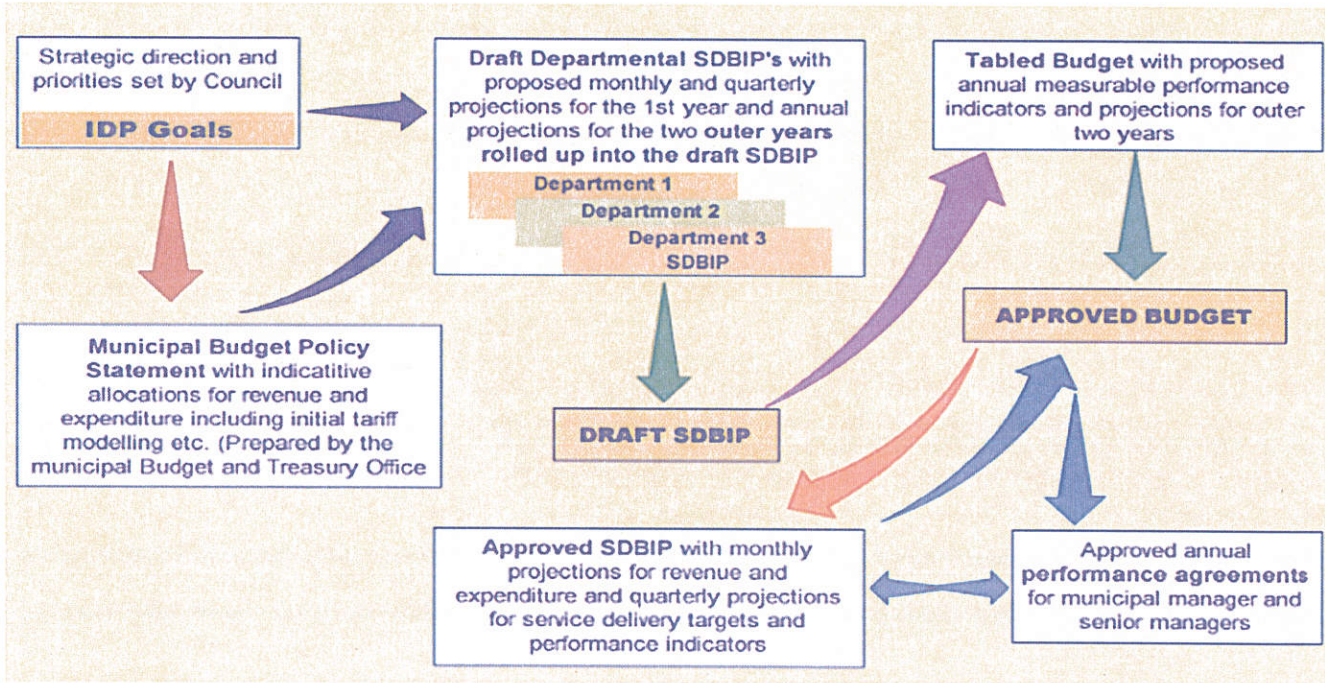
Strategic direction and priorities set by Council

IDP Goals

Draft Departmental SDBIP's with proposed monthly and quarterly projections for the 1st year and annual projections for the two outer years rolled up into the draft SDBIP

Department 1

Department 2

Department 3

SDBIP

Tabled Budget with proposed annual measurable performance indicators and projections for outer two years

APPROVED BUDGET

Municipal Budget Policy Statement with indicatitive allocations for revenue and expenditure including initial tariff modelling etc. (Prepared by the municipal Budget and Treasury Office

DRAFT SDBIP

Approved SDBIP with monthly projections for revenue and expenditure and quarterly projections for service delivery targets and performance indicators

Approved annual performance agreements for municipal manager and senior managers